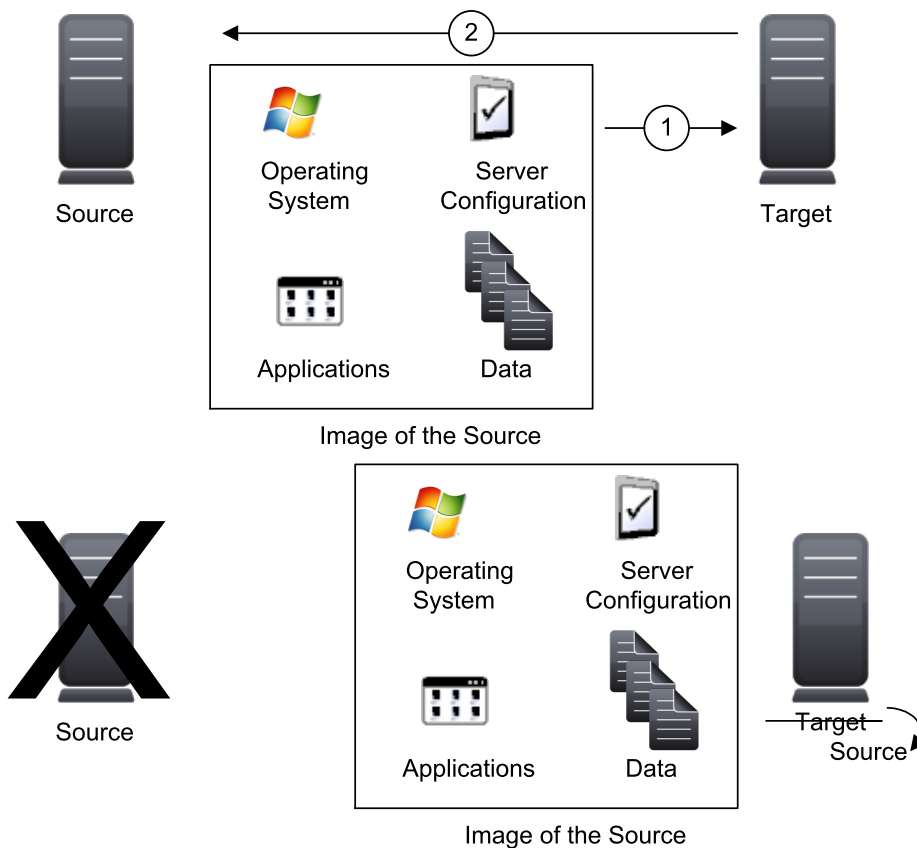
2

Source

Operating System

Server Configuration

1

Target

Applications

Data

Image of the Source

Source

Operating System

Server Configuration

Applications

Data

~~Target~~
Source

Image of the Source